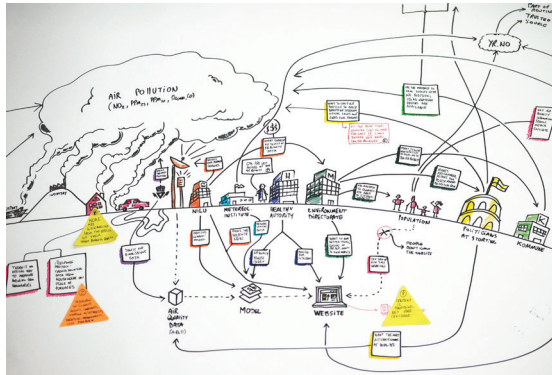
AIR POLLUTION
($NO_x$, $PM_{10}$, $PM_{2.5}$, $SO_2$, CO)

YR.NO

PART OF ROUTINE / TRAFFIC SAVED

NILU

METEOROL. INSTITUTE

HEALTH AUTHORITY

ENVIRONMENT DIRECTORATE

POPULATION

POLITICIANS AT STORTING

KOMMUNE

AIR QUALITY DATA

MODEL

WEBSITE

PEOPLE DON'T CHECK THE WEBSITE